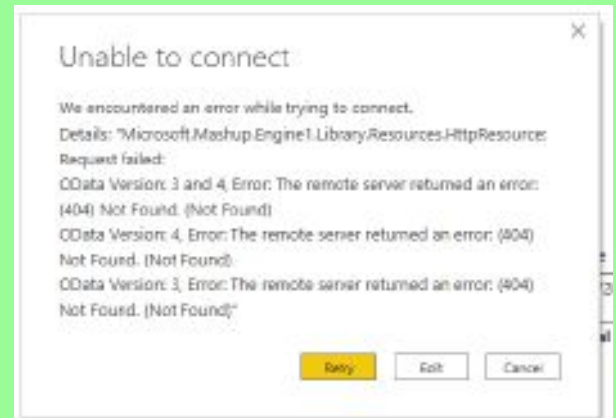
Unable to connect

We encountered an error while trying to connect.

Details: "Microsoft.Mashup.Engine1.Library.Resources.HttpResource: Request failed:
OData Version: 3 and 4, Error: The remote server returned an error: (404) Not Found. (Not Found)
OData Version: 4, Error: The remote server returned an error: (404) Not Found. (Not Found)
OData Version: 3, Error: The remote server returned an error: (404) Not Found. (Not Found)"

Retry Edit Cancel